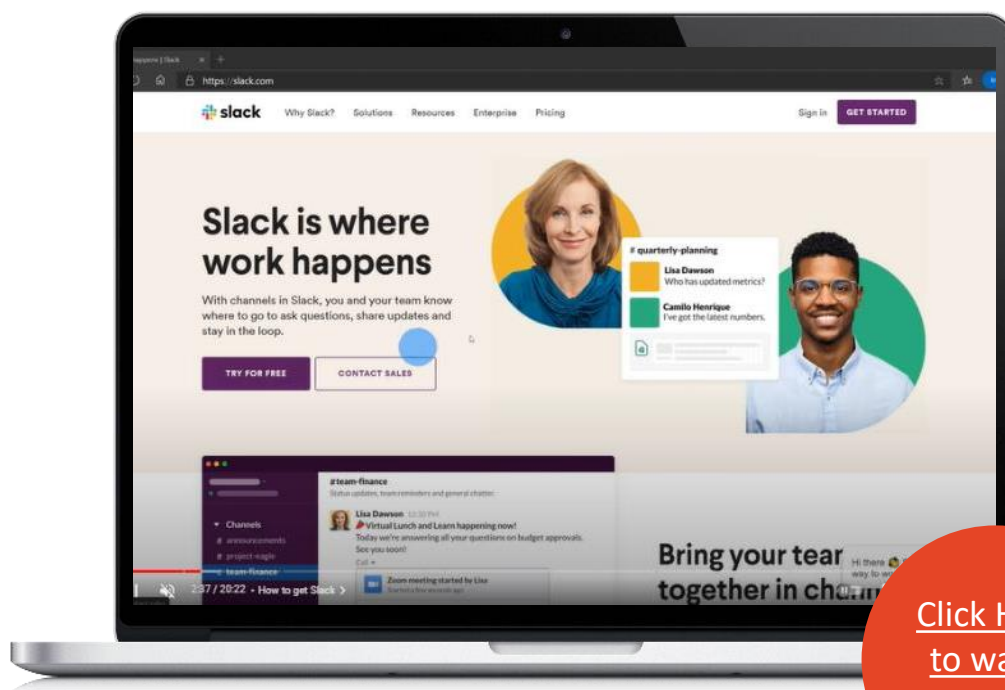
https://slack.com

slack Why Slack? Solutions Resources Enterprise Pricing Sign in GET STARTED

Slack is where work happens

With channels in Slack, you and your team know where to go to ask questions, share updates and stay in the loop.

TRY FOR FREE CONTACT SALES

# quarterly-planning

Lisa Dawson
Who has updated metrics?

Camilo Henrique
I've got the latest numbers.

#team-finance

Lisa Dawson
Virtual Lunch and Learn happening now!
Today we're answering all your questions on budget approvals. See you soon!

Channels
# announcements
# project-eagle
# team-finance

Zoom meeting started by Lisa

Bring your tear
together in cha

Hi there
way to w

2:37 / 20:22 • How to get Slack >

Click H
to wa